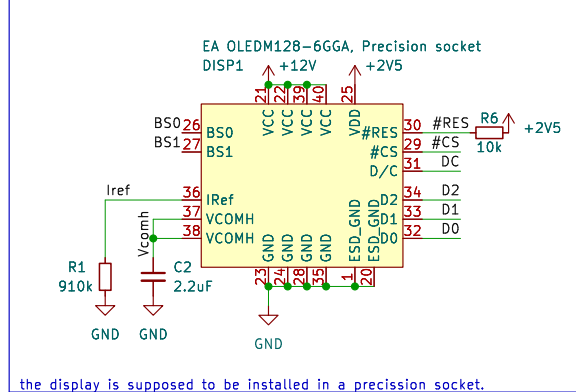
EA OLEDM128-6GGA, Precision socket
DISP1
+12V
+2V5
21 22 39 40 25
VCC VCC VCC VCC VDD
BS0 26 BS0
BS1 27 BS1
#RES 30 #RES
R6
+2V5
10k
#CS 29 #CS
D/C 31 DC
Iref
36 IRef
37 VCOMH
Vcomh
38 VCOMH
D2 34 D2
D1 33 D1
D0 32 D0
ESD_GND ESD_GND
GND GND GND GND
23 24 28 35 1 20
R1
910k
C2
2.2uF
GND
GND
GND
the display is supposed to be installed in a precission socket.